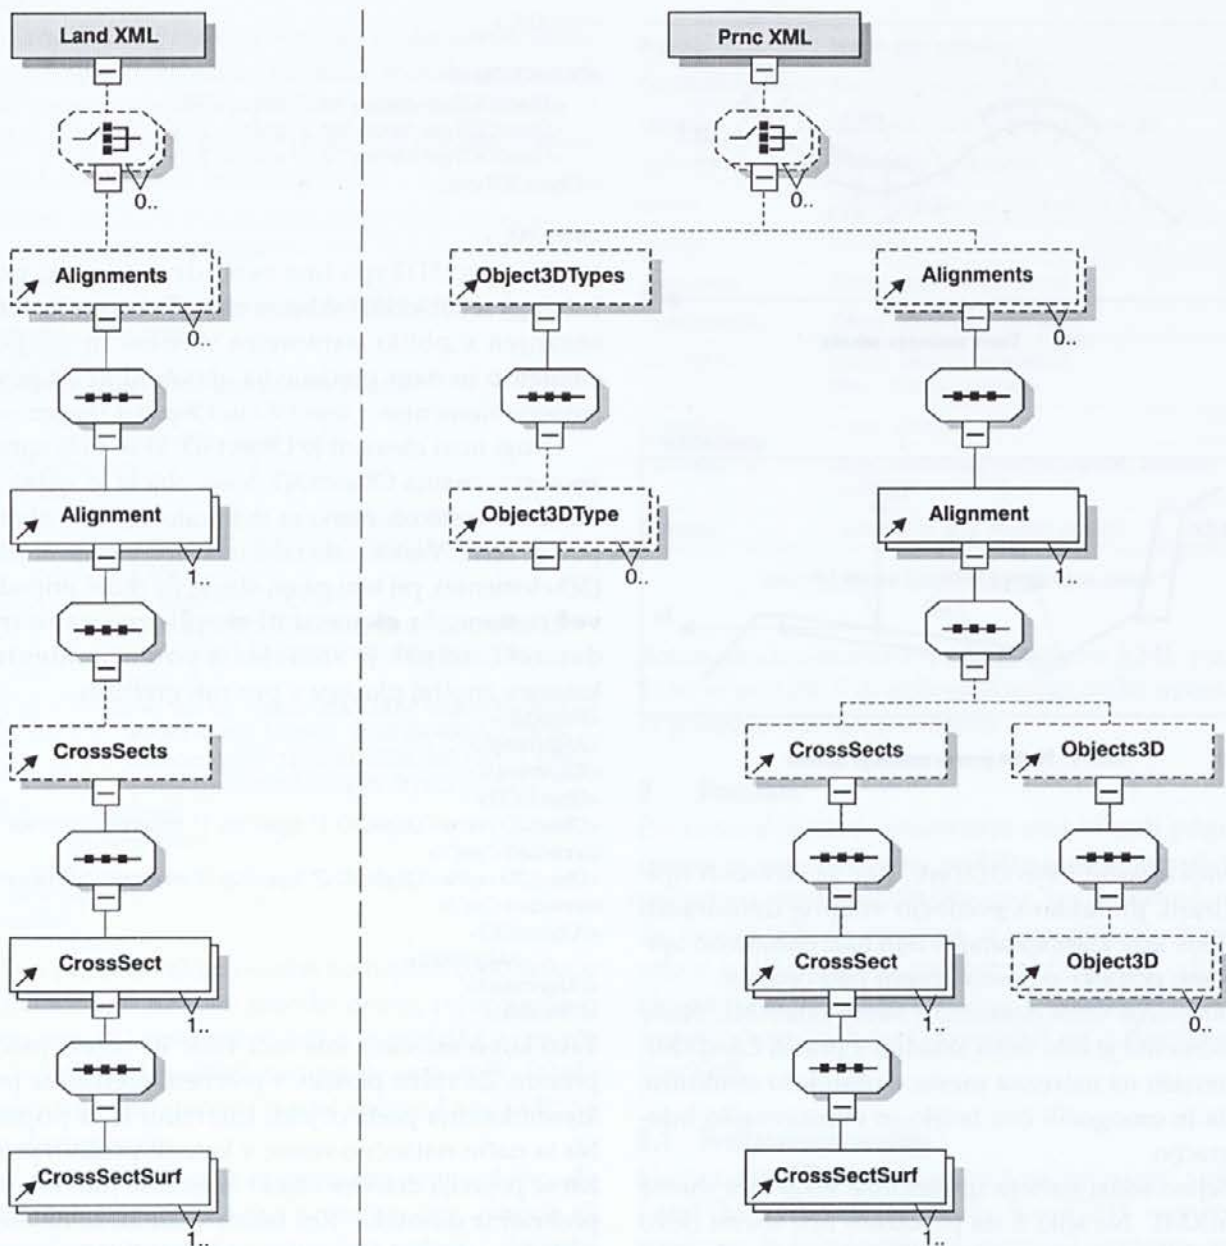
Land XML

0..

Alignments

0..

Alignment

1..

CrossSects

CrossSect

1..

CrossSectSurf

1..

Prnc XML

0..

Object3DTypes

Object3DType

0..

Alignments

0..

Alignment

1..

CrossSects

Objects3D

CrossSect

1..

Object3D

0..

CrossSectSurf

1..